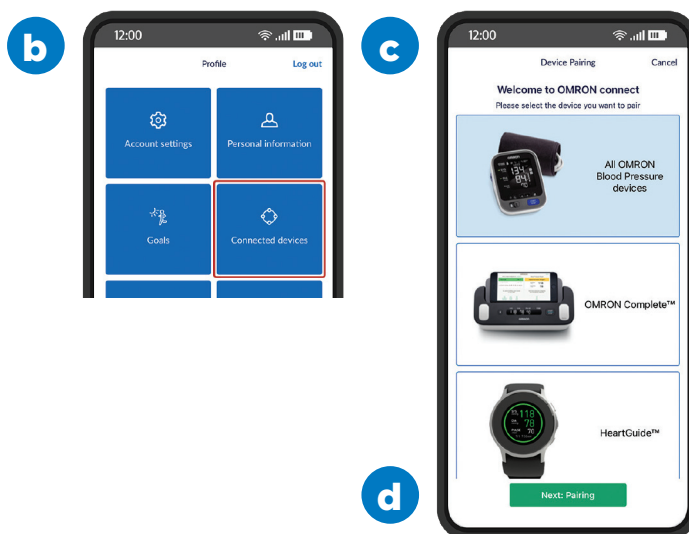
b

12:00

Profile

Log out

Account settings

Personal information

Goals

Connected devices

c

12:00

Device Pairing

Cancel

Welcome to OMRON connect

Please select the device you want to pair

All OMRON Blood Pressure devices

OMRON Complete™

HeartGuide™

d

Next: Pairing